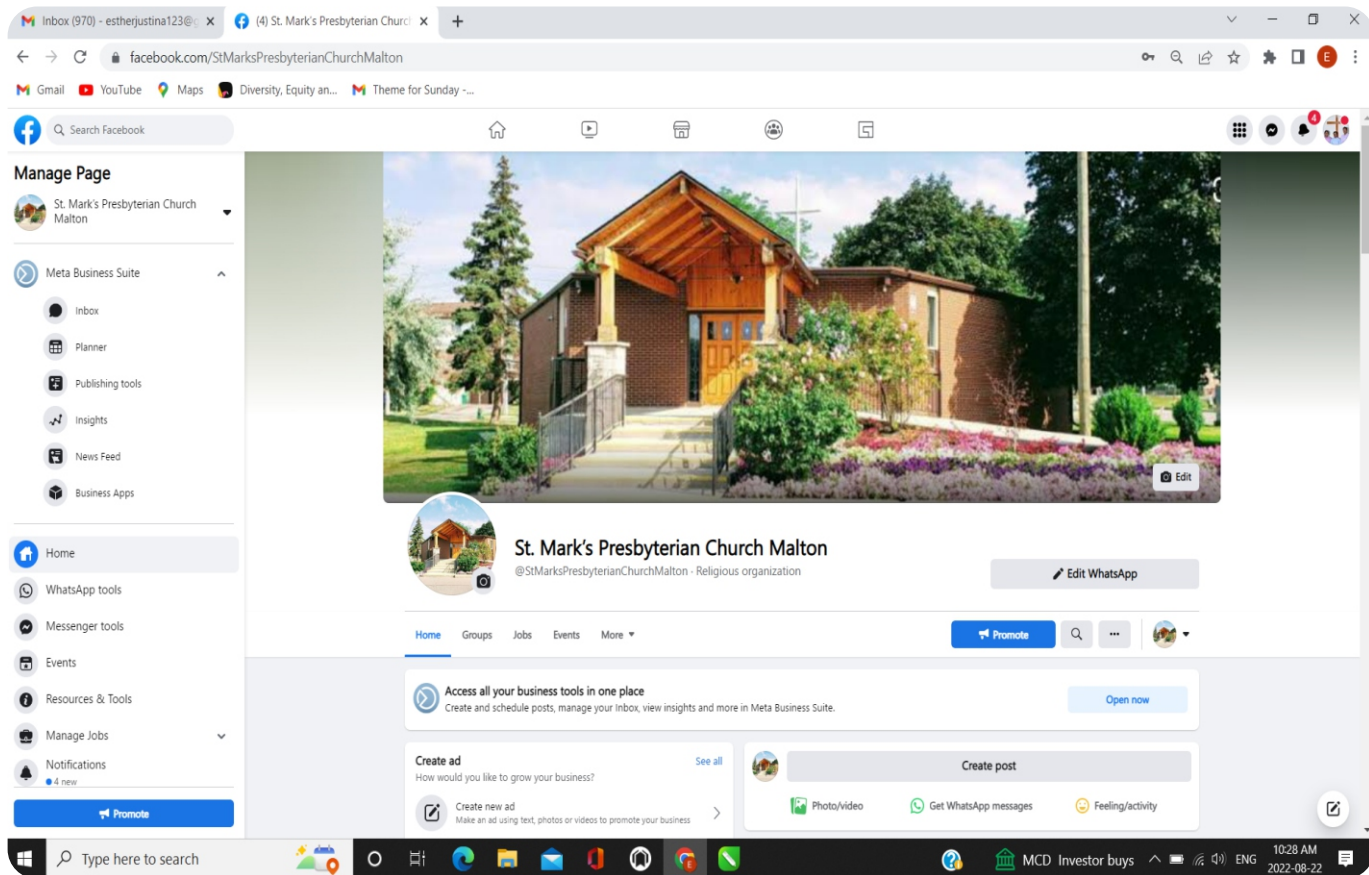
Inbox (970) - estherjustina123@ ×
(4) St. Mark's Presbyterian Churc ×
+

facebook.com/StMarksPresbyterianChurchMalton

Gmail YouTube Maps Diversity, Equity an... Theme for Sunday -...

Search Facebook

4

Manage Page

St. Mark's Presbyterian Church Malton

Meta Business Suite

Inbox

Planner

Publishing tools

Insights

News Feed

Business Apps

Home

WhatsApp tools

Messenger tools

Events

Resources & Tools

Manage Jobs

Notifications
4 new

Promote

Edit

St. Mark's Presbyterian Church Malton

@StMarksPresbyterianChurchMalton · Religious organization

Edit WhatsApp

Home Groups Jobs Events More

Promote

Access all your business tools in one place

Create and schedule posts, manage your Inbox, view insights and more in Meta Business Suite.

Open now

Create ad
See all
How would you like to grow your business?

Create new ad
Make an ad using text, photos or videos to promote your business

Create post

Photo/video Get WhatsApp messages Feeling/activity

Type here to search

MCD Investor buys ENG 10:28 AM 2022-08-22